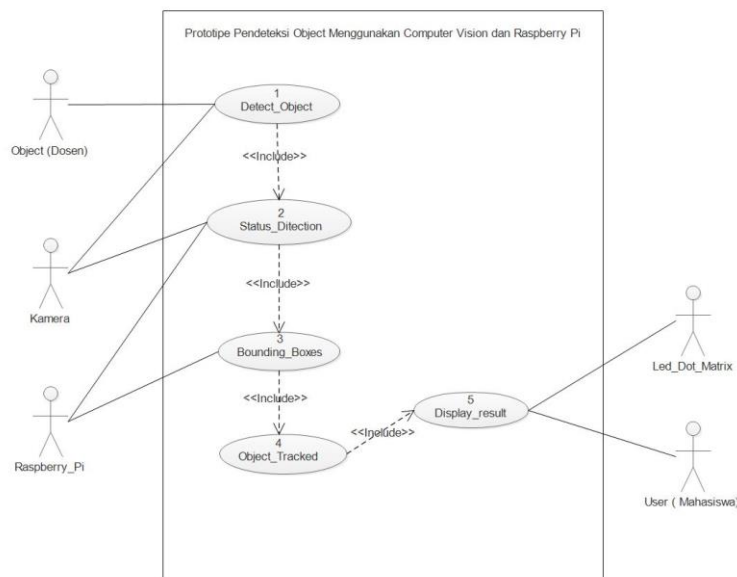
Prototipe Pendeteksi Object Menggunakan Computer Vision dan Raspberry Pi

Object (Dosen)

1
Detect_Object

<<Include>>

Kamera

2
Status_Ditection

<<Include>>

Raspberry_Pi

3
Bounding_Boxes

<<Include>>

4
Object_Tracked

<<Include>>

5
Display_result

Led_Dot_Matrix

User ( Mahasiswa)